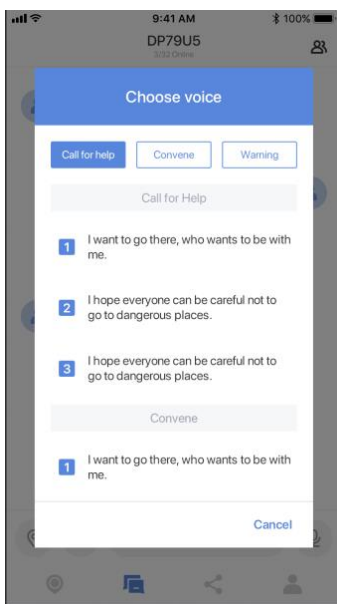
9:41 AM
100%
DP79U5
3/32 Online

Choose voice

Call for help
Convene
Warning

Call for Help

1 I want to go there, who wants to be with me.

2 I hope everyone can be careful not to go to dangerous places.

3 I hope everyone can be careful not to go to dangerous places.

Convene

1 I want to go there, who wants to be with me.

Cancel